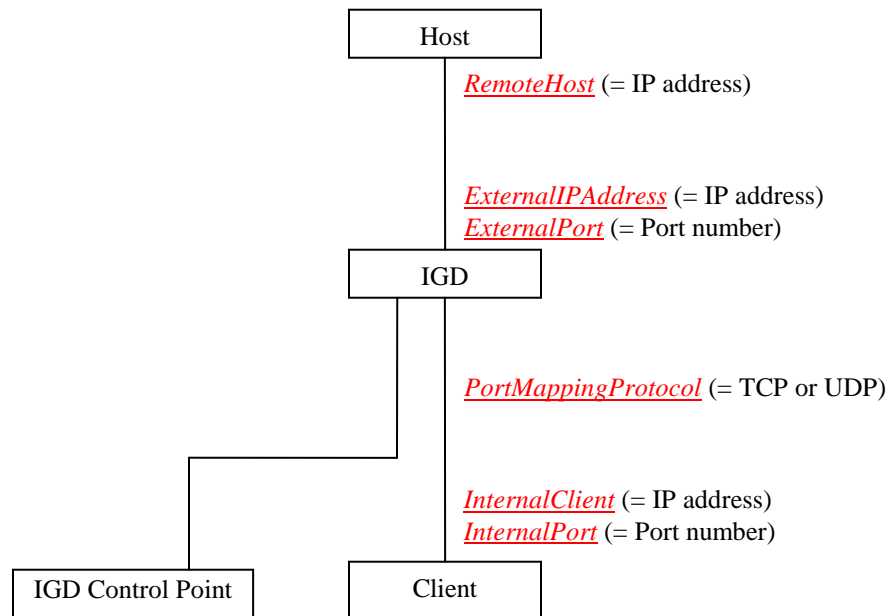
Host

RemoteHost (= IP address)

ExternalIPAddress (= IP address)
ExternalPort (= Port number)

IGD

PortMappingProtocol (= TCP or UDP)

InternalClient (= IP address)
InternalPort (= Port number)

IGD Control Point

Client